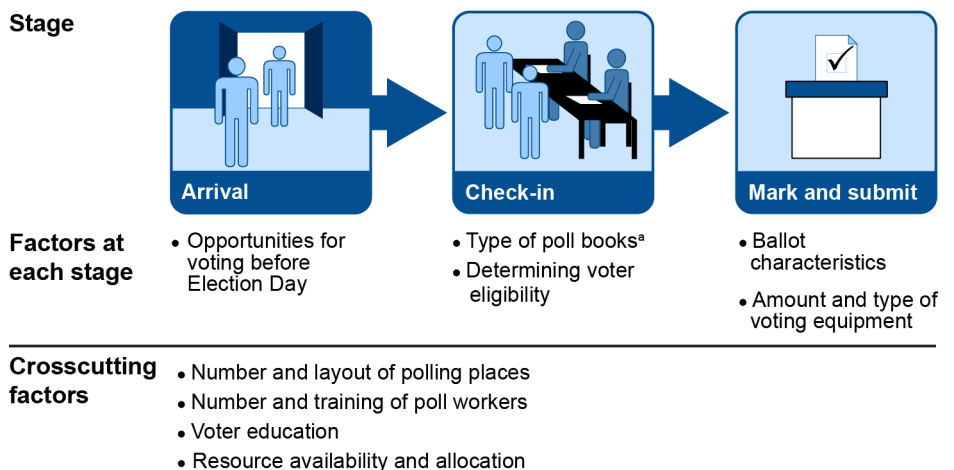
Stage

Arrival

Check-in

Mark and submit

Factors at each stage

• Opportunities for voting before Election Day

• Type of poll books$^a$

• Determining voter eligibility

• Ballot characteristics

• Amount and type of voting equipment

Crosscutting factors

• Number and layout of polling places

• Number and training of poll workers

• Voter education

• Resource availability and allocation